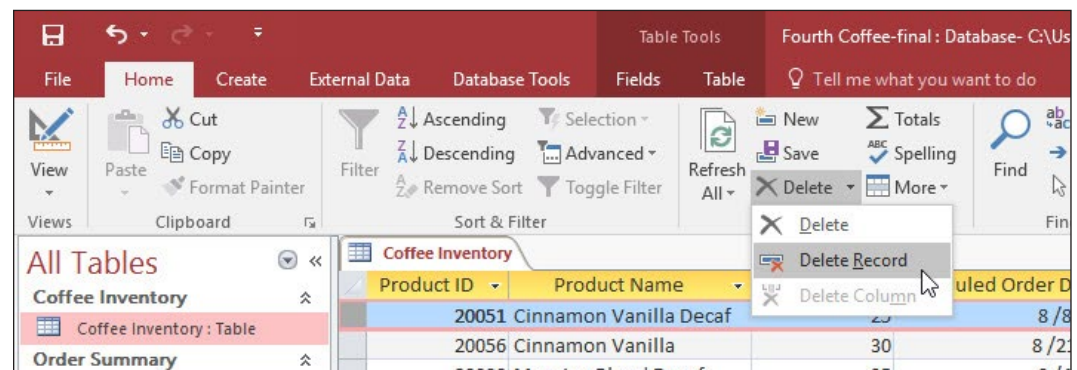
Table Tools

Fourth Coffee-final : Database- C:\Us

File

Home

Create

External Data

Database Tools

Fields

Table

Tell me what you want to do

View

Paste

Cut

Copy

Format Painter

Filter

Ascending

Descending

Remove Sort

Selection

Advanced

Toggle Filter

Refresh All

New

Save

Delete

Totals

Spelling

More

Find

Views

Clipboard

Sort & Filter

Fin

All Tables

Coffee Inventory

Coffee Inventory : Table

Order Summary

Coffee Inventory

Product ID

Product Name

uled Order D

Delete

Delete Record

Delete Column

20051 Cinnamon Vanilla Decaf

25

8/8

20056 Cinnamon Vanilla

30

8/2